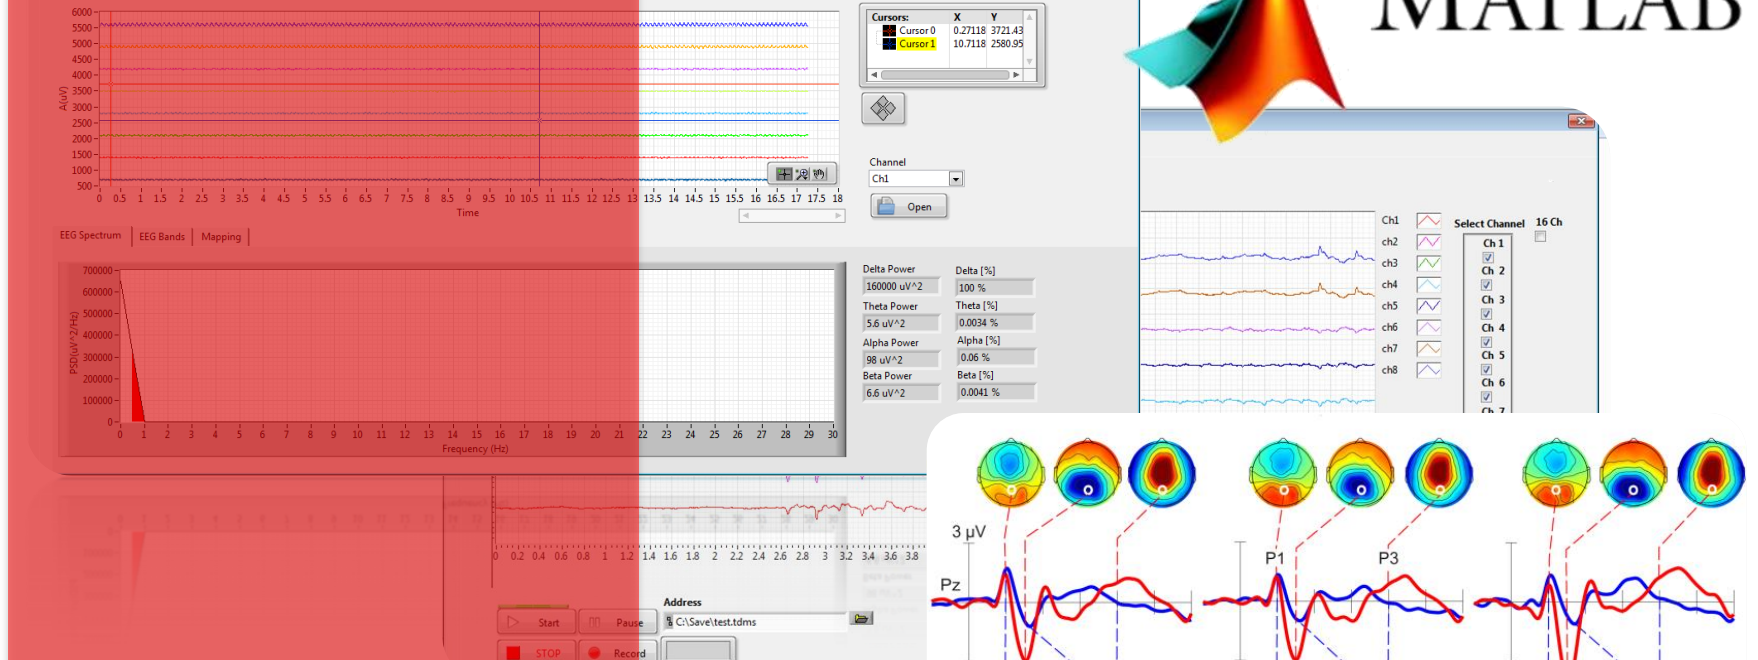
6000
5500
5000
4500
4000
3500
3000
2500
2000
1500
1000
500
A(uV)
0 0.5 1 1.5 2 2.5 3 3.5 4 4.5 5 5.5 6 6.5 7 7.5 8 8.5 9 9.5 10 10.5 11 11.5 12 12.5 13 13.5 14 14.5 15 15.5 16 16.5 17 17.5 18
Time

| Cursors: | X | Y |
|---|---|---|
| Cursor 0 | 0.27118 | 3721.43 |
| Cursor 1 | 10.7118 | 2580.95 |

Channel
Ch1
Open

MATLAB

EEG Spectrum | EEG Bands | Mapping

700000
600000
500000
400000
300000
200000
100000
0
PSD(uV^2/Hz)
0 1 2 3 4 5 6 7 8 9 10 11 12 13 14 15 16 17 18 19 20 21 22 23 24 25 26 27 28 29 30
Frequency (Hz)

Delta Power
160000 uV^2
Delta [%]
100 %
Theta Power
5.6 uV^2
Theta [%]
0.0034 %
Alpha Power
98 uV^2
Alpha [%]
0.06 %
Beta Power
6.6 uV^2
Beta [%]
0.0041 %

Ch1
ch2
ch3
ch4
ch5
ch6
ch7
ch8

Select Channel
16 Ch
Ch 1
Ch 2
Ch 3
Ch 4
Ch 5
Ch 6
Ch 7

0 0.2 0.4 0.6 0.8 1 1.2 1.4 1.6 1.8 2 2.2 2.4 2.6 2.8 3 3.2 3.4 3.6 3.8

Address
C:\Save\test.tdms
Start
Pause
STOP
Record

3 μV
Pz
P1
P3